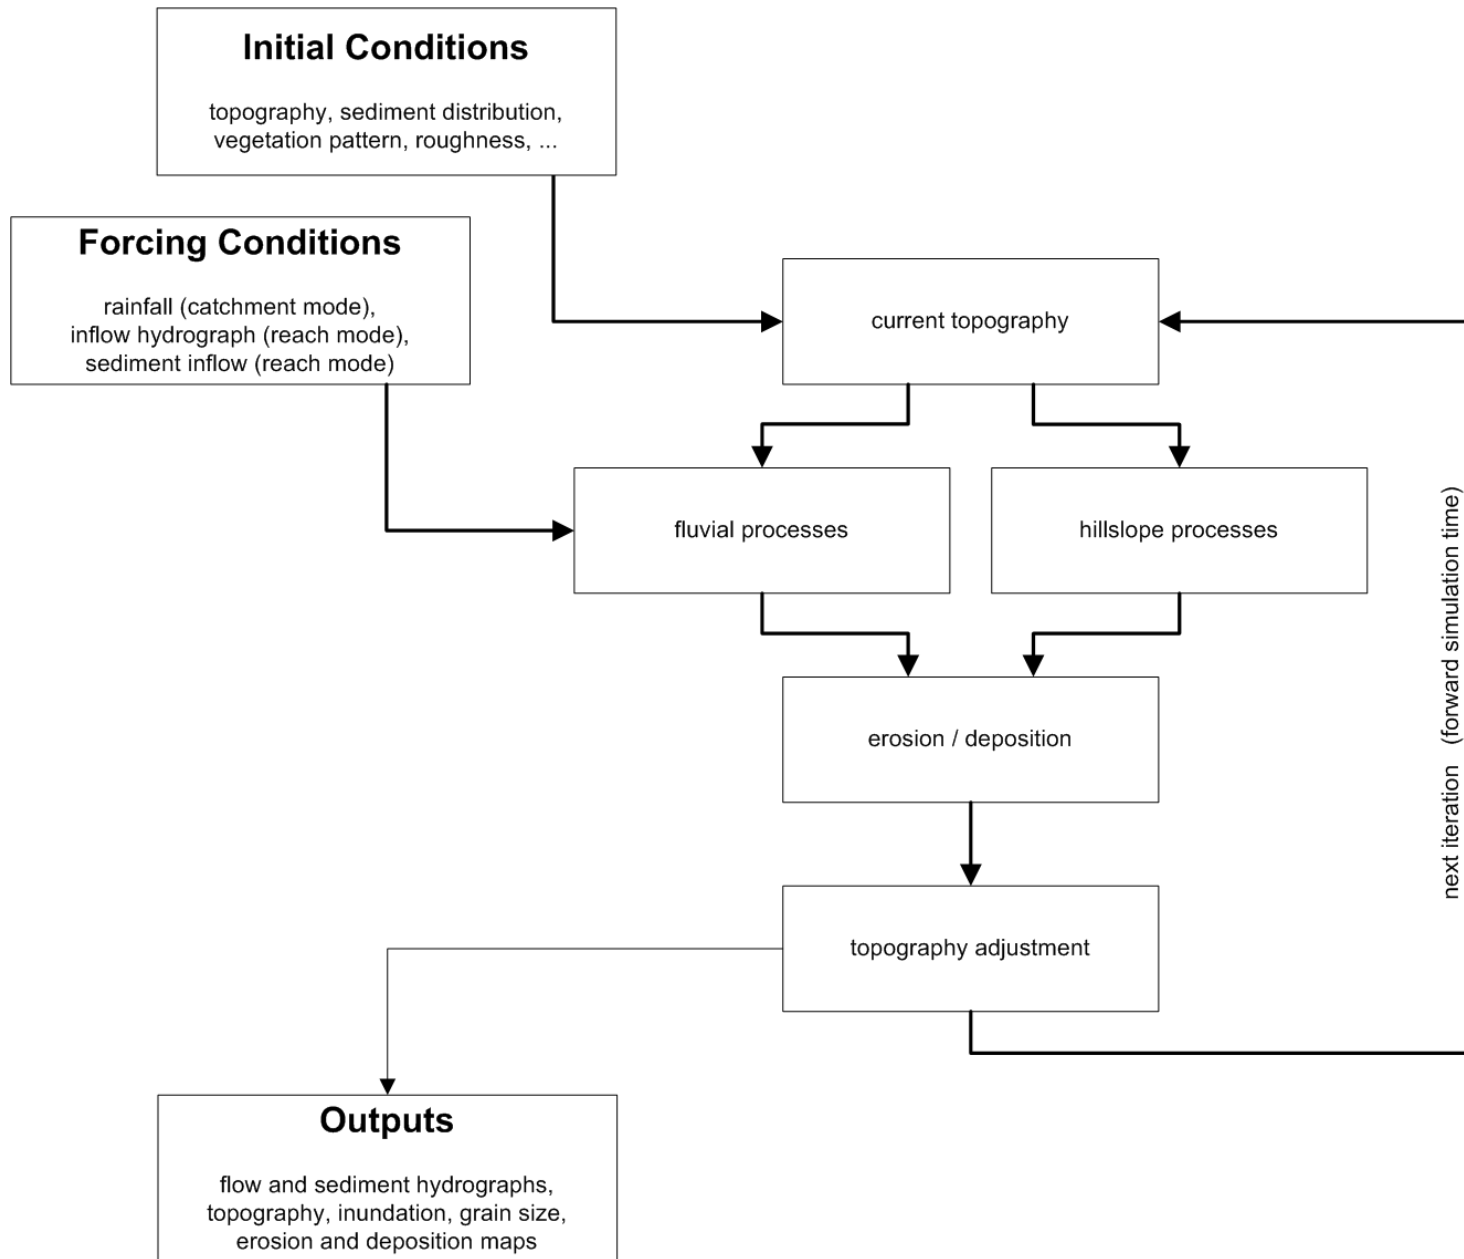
Initial Conditions

topography, sediment distribution, vegetation pattern, roughness, ...

Forcing Conditions

rainfall (catchment mode), inflow hydrograph (reach mode), sediment inflow (reach mode)

current topography

fluvial processes

hillslope processes

erosion / deposition

topography adjustment

next iteration (forward simulation time)

Outputs

flow and sediment hydrographs, topography, inundation, grain size, erosion and deposition maps